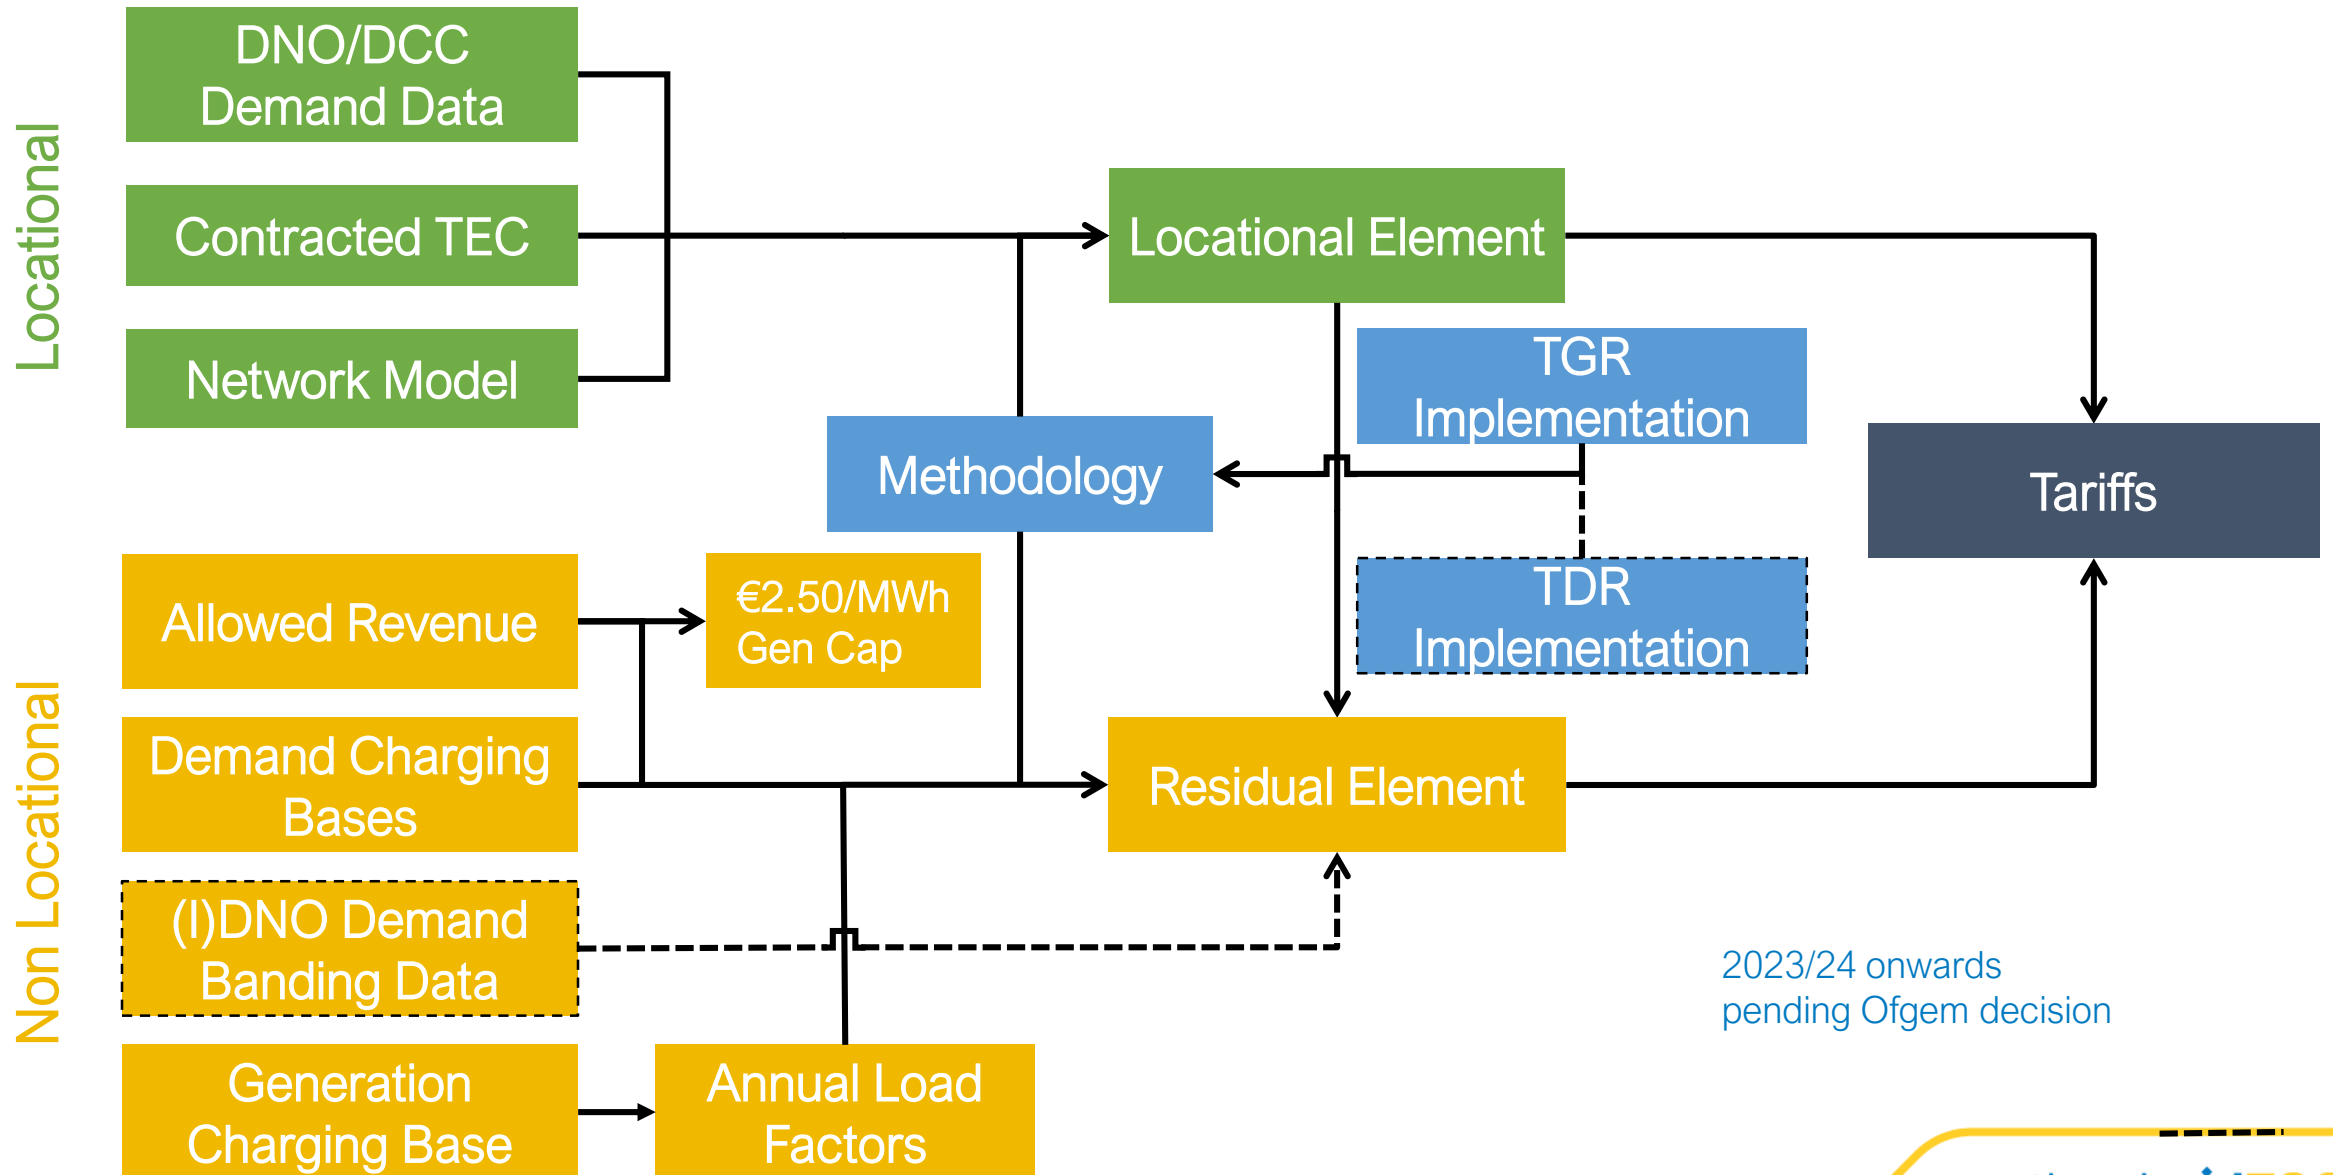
Locational

DNO/DCC Demand Data

Contracted TEC

Network Model

Locational Element

TGR Implementation

Methodology

Tariffs

Non Locational

Allowed Revenue

€2.50/MWh Gen Cap

TDR Implementation

Demand Charging Bases

Residual Element

(I)DNO Demand Banding Data

2023/24 onwards pending Ofgem decision

Generation Charging Base

Annual Load Factors